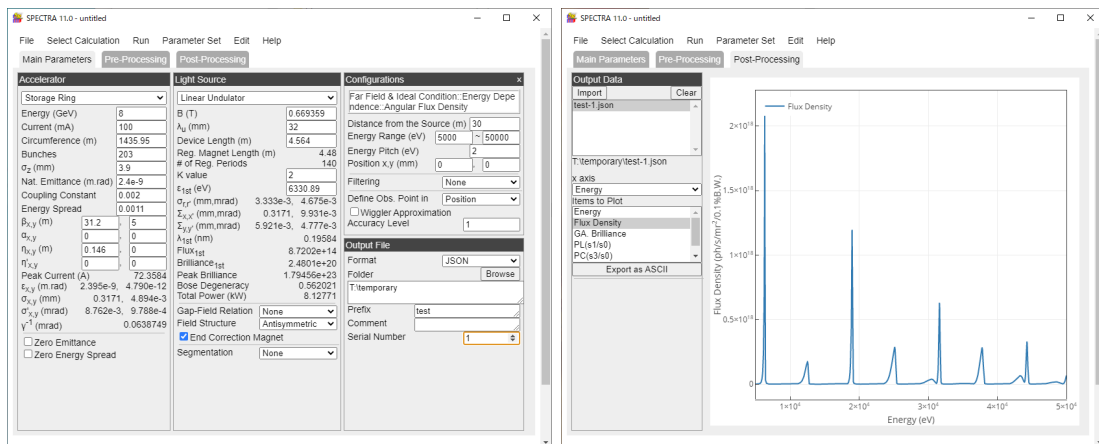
SPECTRA 11.0 - untitled

File Select Calculation Run Parameter Set Edit Help

Main Parameters Pre-Processing Post-Processing

Accelerator

Storage Ring
Energy (GeV) 8
Current (mA) 100
Circumference (m) 1435.95
Bunches 203
$\sigma_z$ (mm) 3.9
Nat. Emittance (m.rad) 2.4e-9
Coupling Constant 0.002
Energy Spread 0.0011
$\beta_{x,y}$ (m) 31.2 , 5
$\alpha_{x,y}$ 0 , 0
$\eta_{x,y}$ (m) 0.146 , 0
$\eta'_{x,y}$ 0 , 0
Peak Current (A) 72.3584
$\varepsilon_{x,y}$ (m.rad) 2.395e-9, 4.790e-12
$\sigma_{x,y}$ (mm) 0.3171, 4.894e-3
$\sigma'_{x,y}$ (mrad) 8.762e-3, 9.788e-4
$\gamma^{-1}$ (mrad) 0.0638749
Zero Emittance
Zero Energy Spread

Light Source

Linear Undulator
B (T) 0.669359
$\lambda_u$ (mm) 32
Device Length (m) 4.564
Reg. Magnet Length (m) 4.48
# of Reg. Periods 140
K value 2
$\varepsilon_{1st}$ (eV) 6330.89
$\sigma_{r,r'}$ (mm,mrad) 3.333e-3, 4.675e-3
$\Sigma_{x,x'}$ (mm,mrad) 0.3171, 9.931e-3
$\Sigma_{y,y'}$ (mm,mrad) 5.921e-3, 4.777e-3
$\lambda_{1st}$ (nm) 0.19584
Flux$_{1st}$ 8.7202e+14
Brilliance$_{1st}$ 2.4801e+20
Peak Brilliance 1.79456e+23
Bose Degeneracy 0.562021
Total Power (kW) 8.12771
Gap-Field Relation None
Field Structure Antisymmetric
End Correction Magnet
Segmentation None

Configurations

Far Field & Ideal Condition::Energy Dependence::Angular Flux Density
Distance from the Source (m) 30
Energy Range (eV) 5000 ~ 50000
Energy Pitch (eV) 2
Position x,y (mm) 0 , 0
Filtering None
Define Obs. Point in Position
Wiggler Approximation
Accuracy Level 1

Output File

Format JSON
Folder Browse
T:\temporary
Prefix test
Comment
Serial Number 1

SPECTRA 11.0 - untitled

File Select Calculation Run Parameter Set Edit Help

Main Parameters Pre-Processing Post-Processing

Output Data

Import Clear
test-1.json

T:\temporary\test-1.json
x axis
Energy
Items to Plot
Energy
Flux Density
GA. Brilliance
PL(s1/s0)
PC(s3/s0)
Export as ASCII

Flux Density

$2\times10^{15}$
$1.5\times10^{15}$
$1\times10^{15}$
$0.5\times10^{15}$
0
Flux Density (ph/s/mr$^2$/0.1%B.W.)
$1\times10^4$ $2\times10^4$ $3\times10^4$ $4\times10^4$ $5\times10^4$
Energy (eV)